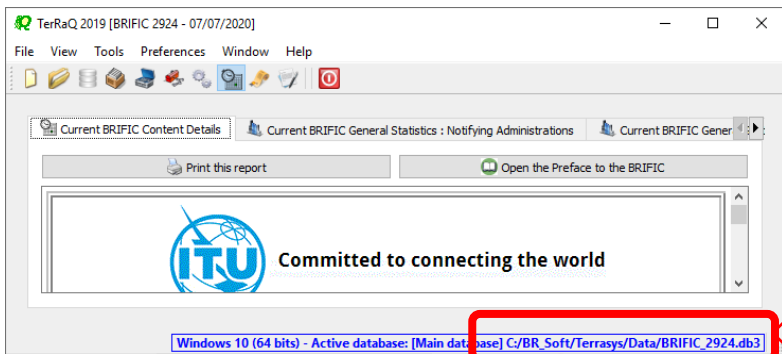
TerRaQ 2019 [BRIFIC 2924 - 07/07/2020]

File View Tools Preferences Window Help

Current BRIFIC Content Details | Current BRIFIC General Statistics : Notifying Administrations | Current BRIFIC Gener

Print this report

Open the Preface to the BRIFIC

ITU

Committed to connecting the world

Windows 10 (64 bits) - Active database: [Main database] C:/BR_Soft/Terrasys/Data/BRIFIC_2924.db3